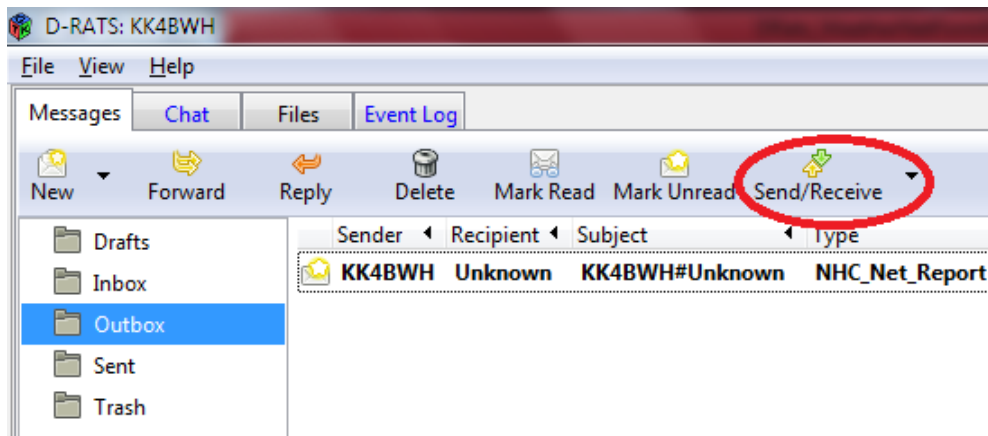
D-RATS: KK4BWH

File View Help

Messages Chat Files Event Log

New Forward Reply Delete Mark Read Mark Unread Send/Receive

Drafts
Inbox
Outbox
Sent
Trash

| Sender | Recipient | Subject | Type |
|---|---|---|---|
| KK4BWH | Unknown | KK4BWH#Unknown | NHC_Net_Report |